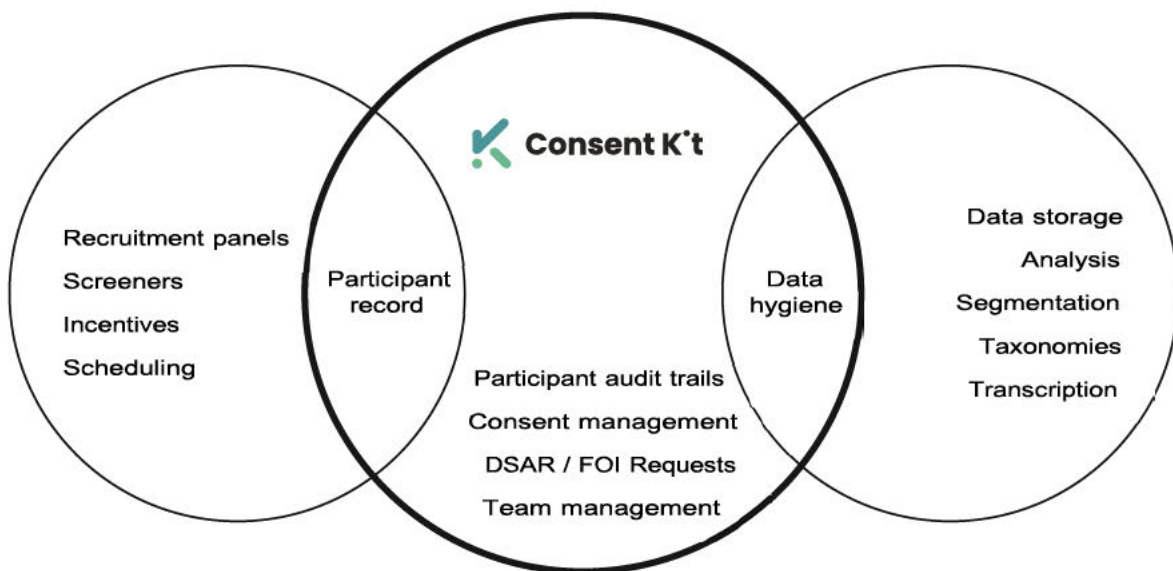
Consent K*t

Recruitment panels
Screeners
Incentives
Scheduling

Participant record

Data hygiene

Data storage
Analysis
Segmentation
Taxonomies
Transcription

Participant audit trails
Consent management
DSAR / FOI Requests
Team management